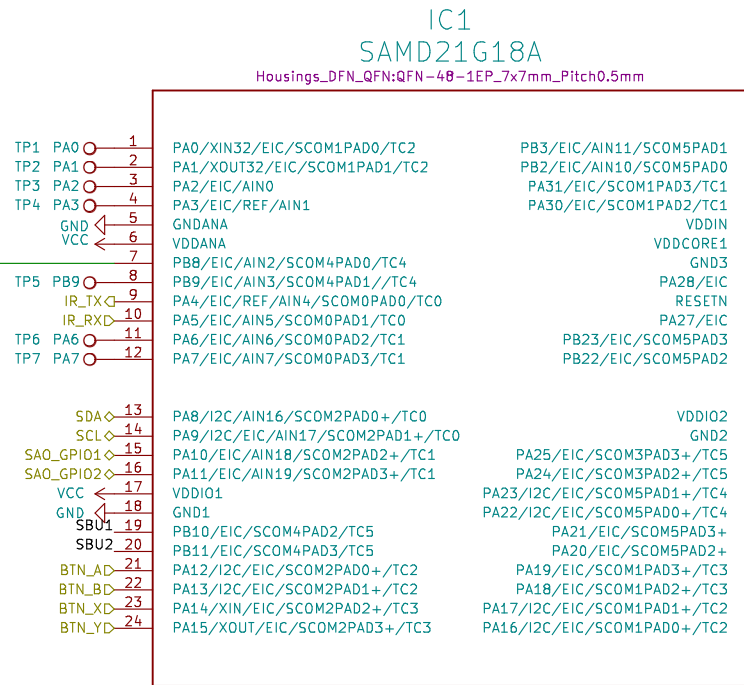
IC1
SAMD21G18A
Housings_DFN_QFN:QFN-48-1EP_7x7mm_Pitch0.5mm

TP1 PA0 1 PA0/XIN32/EIC/SCOM1PAD0/TC2
TP2 PA1 2 PA1/XOUT32/EIC/SCOM1PAD1/TC2
TP3 PA2 3 PA2/EIC/AIN0
TP4 PA3 4 PA3/EIC/REF/AIN1
GND 5 GNDANA
VCC 6 VDDANA
7 PB8/EIC/AIN2/SCOM4PAD0/TC4
TP5 PB9 8 PB9/EIC/AIN3/SCOM4PAD1//TC4
IR_TX 9 PA4/EIC/REF/AIN4/SCOM0PAD0/TC0
IR_RX 10 PA5/EIC/AIN5/SCOM0PAD1/TC0
TP6 PA6 11 PA6/EIC/AIN6/SCOM0PAD2/TC1
TP7 PA7 12 PA7/EIC/AIN7/SCOM0PAD3/TC1
SDA 13 PA8/I2C/AIN16/SCOM2PAD0+/TC0
SCL 14 PA9/I2C/EIC/AIN17/SCOM2PAD1+/TC0
SAO_GPIO1 15 PA10/EIC/AIN18/SCOM2PAD2+/TC1
SAO_GPIO2 16 PA11/EIC/AIN19/SCOM2PAD3+/TC1
VCC 17 VDDIO1
GND 18 GND1
SBU1 19 PB10/EIC/SCOM4PAD2/TC5
SBU2 20 PB11/EIC/SCOM4PAD3/TC5
BTN_A 21 PA12/I2C/EIC/SCOM2PAD0+/TC2
BTN_B 22 PA13/I2C/EIC/SCOM2PAD1+/TC2
BTN_X 23 PA14/XIN/EIC/SCOM2PAD2+/TC3
BTN_Y 24 PA15/XOUT/EIC/SCOM2PAD3+/TC3

PB3/EIC/AIN11/SCOM5PAD1
PB2/EIC/AIN10/SCOM5PAD0
PA31/EIC/SCOM1PAD3/TC1
PA30/EIC/SCOM1PAD2/TC1
VDDIN
VDDCORE1
GND3
PA28/EIC
RESETN
PA27/EIC
PB23/EIC/SCOM5PAD3
PB22/EIC/SCOM5PAD2
VDDIO2
GND2
PA25/EIC/SCOM3PAD3+/TC5
PA24/EIC/SCOM3PAD2+/TC5
PA23/I2C/EIC/SCOM5PAD1+/TC4
PA22/I2C/EIC/SCOM5PAD0+/TC4
PA21/EIC/SCOM5PAD3+
PA20/EIC/SCOM5PAD2+
PA19/EIC/SCOM1PAD3+/TC3
PA18/EIC/SCOM1PAD2+/TC3
PA17/I2C/EIC/SCOM1PAD1+/TC2
PA16/I2C/EIC/SCOM1PAD0+/TC2